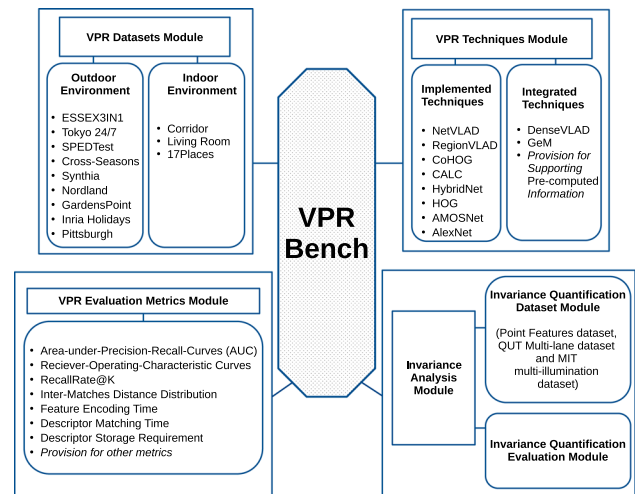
VPR Datasets Module

Outdoor Environment

- ESSEX3IN1
- Tokyo 24/7
- SPEDTest
- Cross-Seasons
- Synthia
- Nordland
- GardensPoint
- Inria Holidays
- Pittsburgh

Indoor Environment

- Corridor
- Living Room
- 17Places

VPR Bench

VPR Techniques Module

Implemented Techniques

- NetVLAD
- RegionVLAD
- CoHOG
- CALC
- HybridNet
- HOG
- AMOSNet
- AlexNet

Integrated Techniques

- DenseVLAD
- GeM
- Provision for Supporting Pre-computed Information

VPR Evaluation Metrics Module

- Area-under-Precision-Recall-Curves (AUC)
- Reciever-Operating-Characteristic Curves
- RecallRate@K
- Inter-Matches Distance Distribution
- Feature Encoding Time
- Descriptor Matching Time
- Descriptor Storage Requirement
- Provision for other metrics

Invariance Analysis Module

Invariance Quantification Dataset Module

(Point Features dataset, QUT Multi-lane dataset and MIT multi-illumination dataset)

Invariance Quantification Evaluation Module